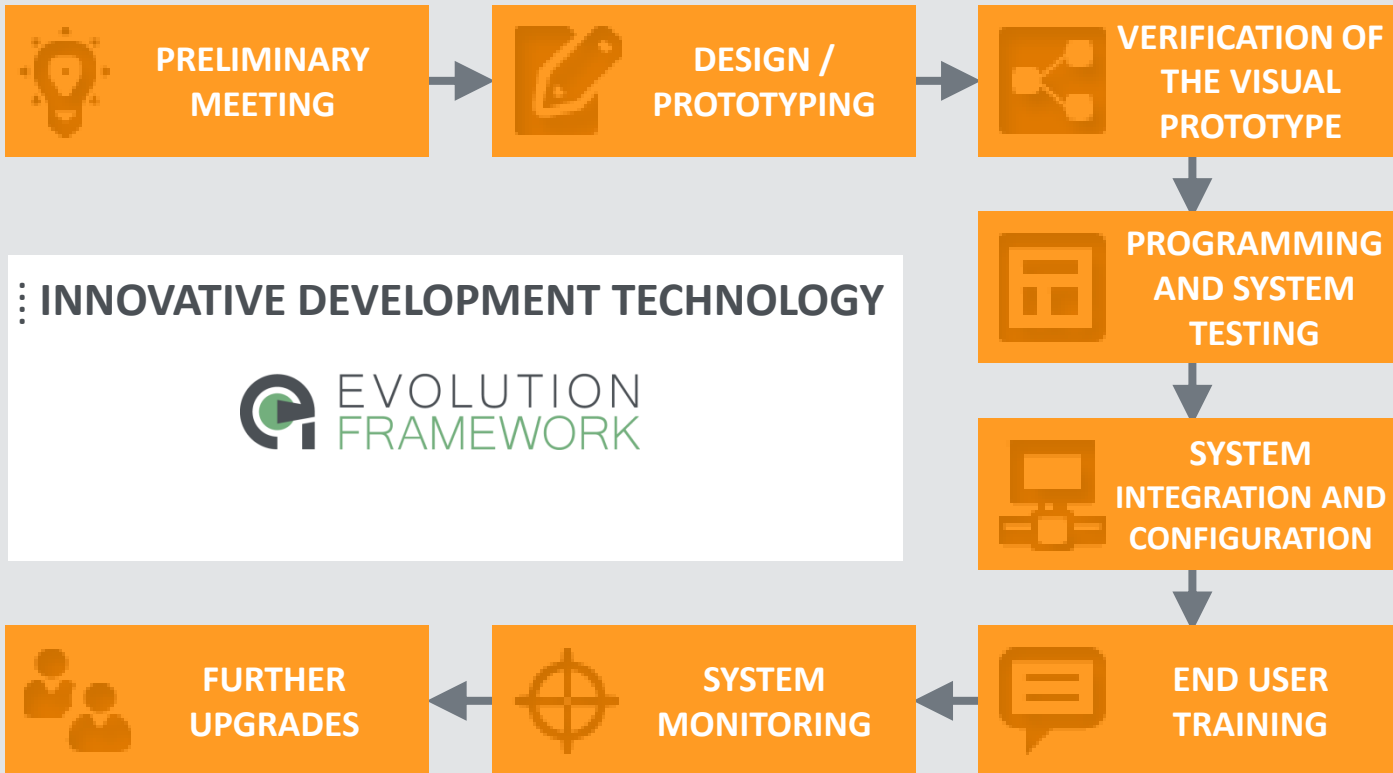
PRELIMINARY MEETING

DESIGN / PROTOTYPING

VERIFICATION OF THE VISUAL PROTOTYPE

PROGRAMMING AND SYSTEM TESTING

SYSTEM INTEGRATION AND CONFIGURATION

END USER TRAINING

SYSTEM MONITORING

FURTHER UPGRADES

INNOVATIVE DEVELOPMENT TECHNOLOGY

EVOLUTION FRAMEWORK